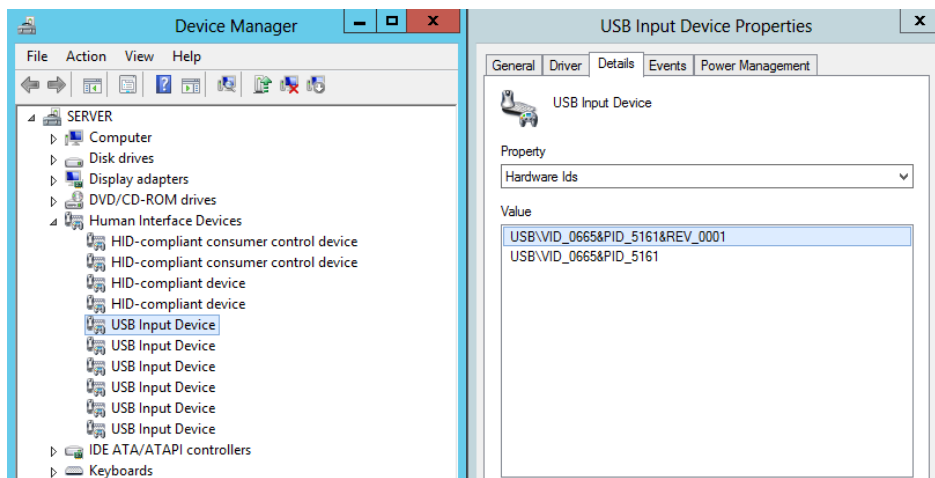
Device Manager

File Action View Help

SERVER
Computer
Disk drives
Display adapters
DVD/CD-ROM drives
Human Interface Devices
HID-compliant consumer control device
HID-compliant consumer control device
HID-compliant device
HID-compliant device
USB Input Device
USB Input Device
USB Input Device
USB Input Device
USB Input Device
USB Input Device
IDE ATA/ATAPI controllers
Keyboards

USB Input Device Properties

General | Driver | Details | Events | Power Management

USB Input Device

Property

Hardware Ids

Value

USB\VID_0665&PID_5161&REV_0001
USB\VID_0665&PID_5161